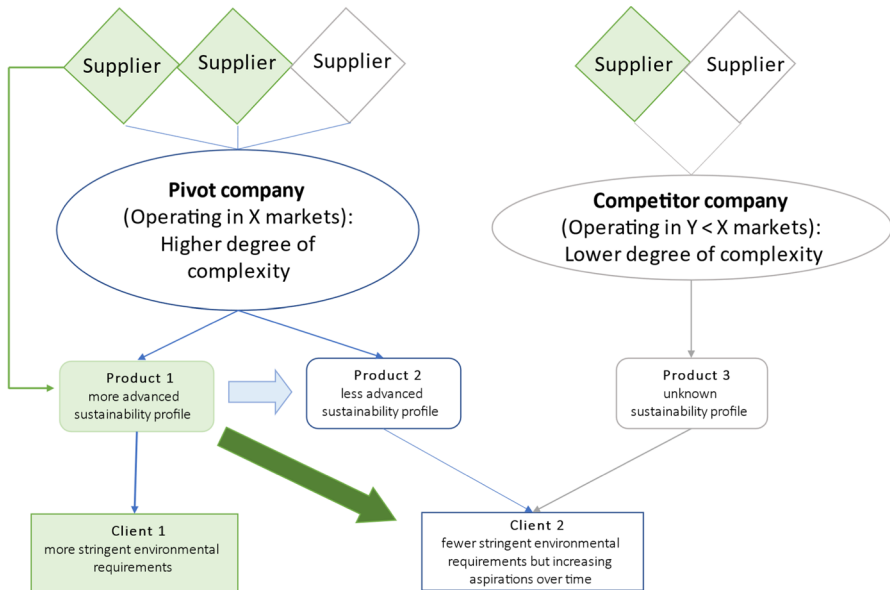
Supplier

Supplier

Supplier

Supplier

Supplier

**Pivot company**
(Operating in X markets):
Higher degree of complexity

**Competitor company**
(Operating in Y < X markets):
Lower degree of complexity

Product 1
more advanced sustainability profile

Product 2
less advanced sustainability profile

Product 3
unknown sustainability profile

Client 1
more stringent environmental requirements

Client 2
fewer stringent environmental requirements but increasing aspirations over time